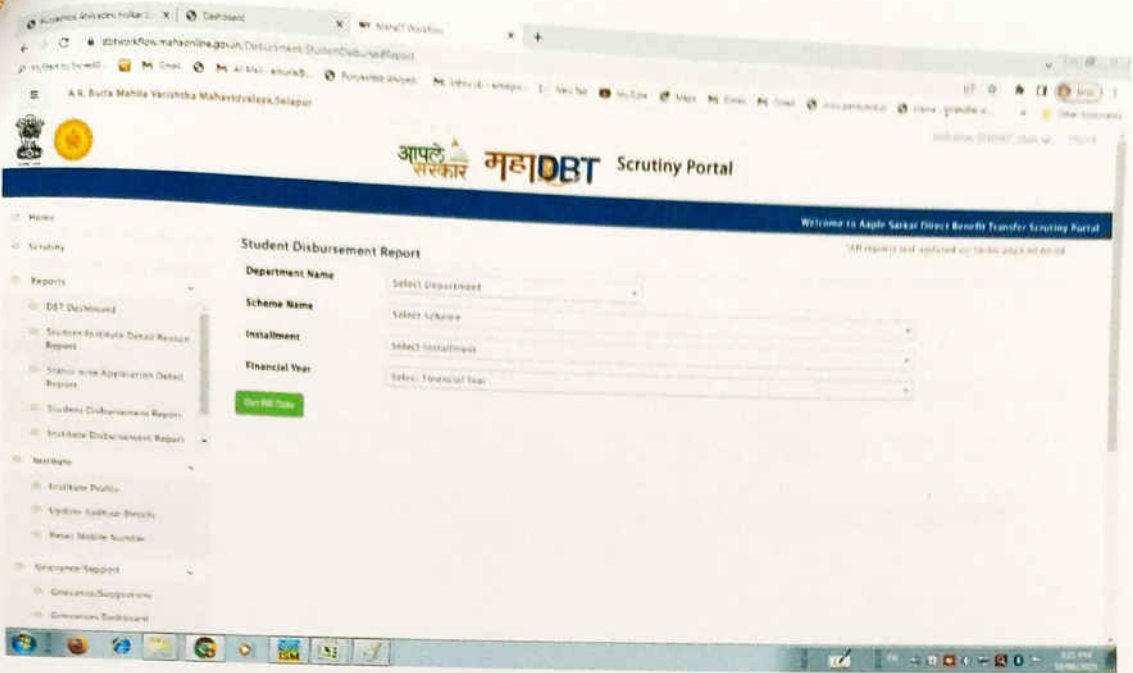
Dashboard

dbtworkflow.mahaonline.gov.in/Department/StudentDisbursedReport

A.R. Burla Mahila Varishtha Mahavidyalaya, Solapur

आपले सरकार महाDBT Scrutiny Portal

Welcome to Aaple Sarkar Direct Benefit Transfer Scrutiny Portal

Home

Scrutiny

Reports

DBT Dashboard

Student Institute Detail Report

Status wise Application Detail Report

Student Disbursement Report

Institute Disbursement Report

Institute

Institute Profile

Update Aadhaar Details

Reset Mobile Number

Grievance Support

Grievance/Suggestions

Grievances Dashboard

Student Disbursement Report

Department Name
Select Department

Scheme Name
Select Scheme

Installment
Select Installment

Financial Year
Select Financial Year

Get All Data

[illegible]